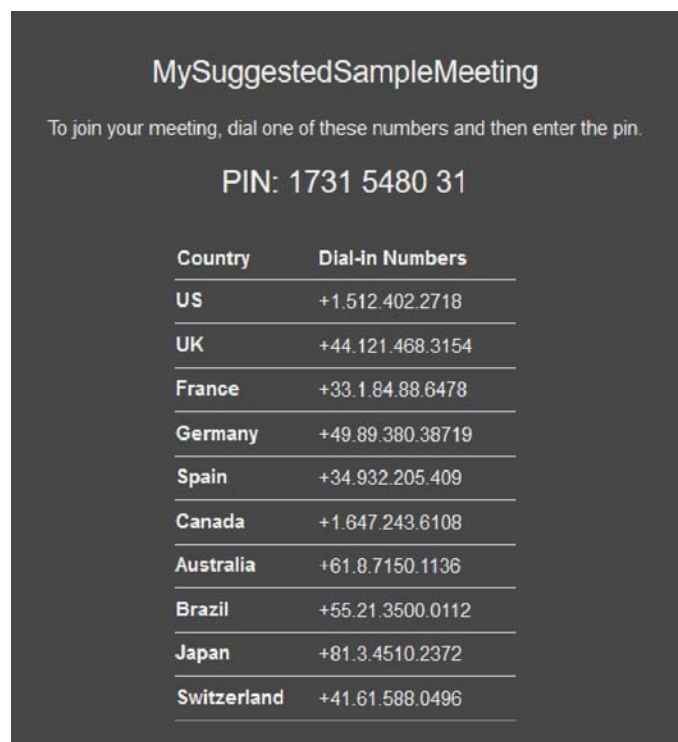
MySuggestedSampleMeeting

To join your meeting, dial one of these numbers and then enter the pin.

PIN: 1731 5480 31

| Country | Dial-in Numbers |
|---|---|
| US | +1.512.402.2718 |
| UK | +44.121.468.3154 |
| France | +33.1.84.88.6478 |
| Germany | +49.89.380.38719 |
| Spain | +34.932.205.409 |
| Canada | +1.647.243.6108 |
| Australia | +61.8.7150.1136 |
| Brazil | +55.21.3500.0112 |
| Japan | +81.3.4510.2372 |
| Switzerland | +41.61.588.0496 |